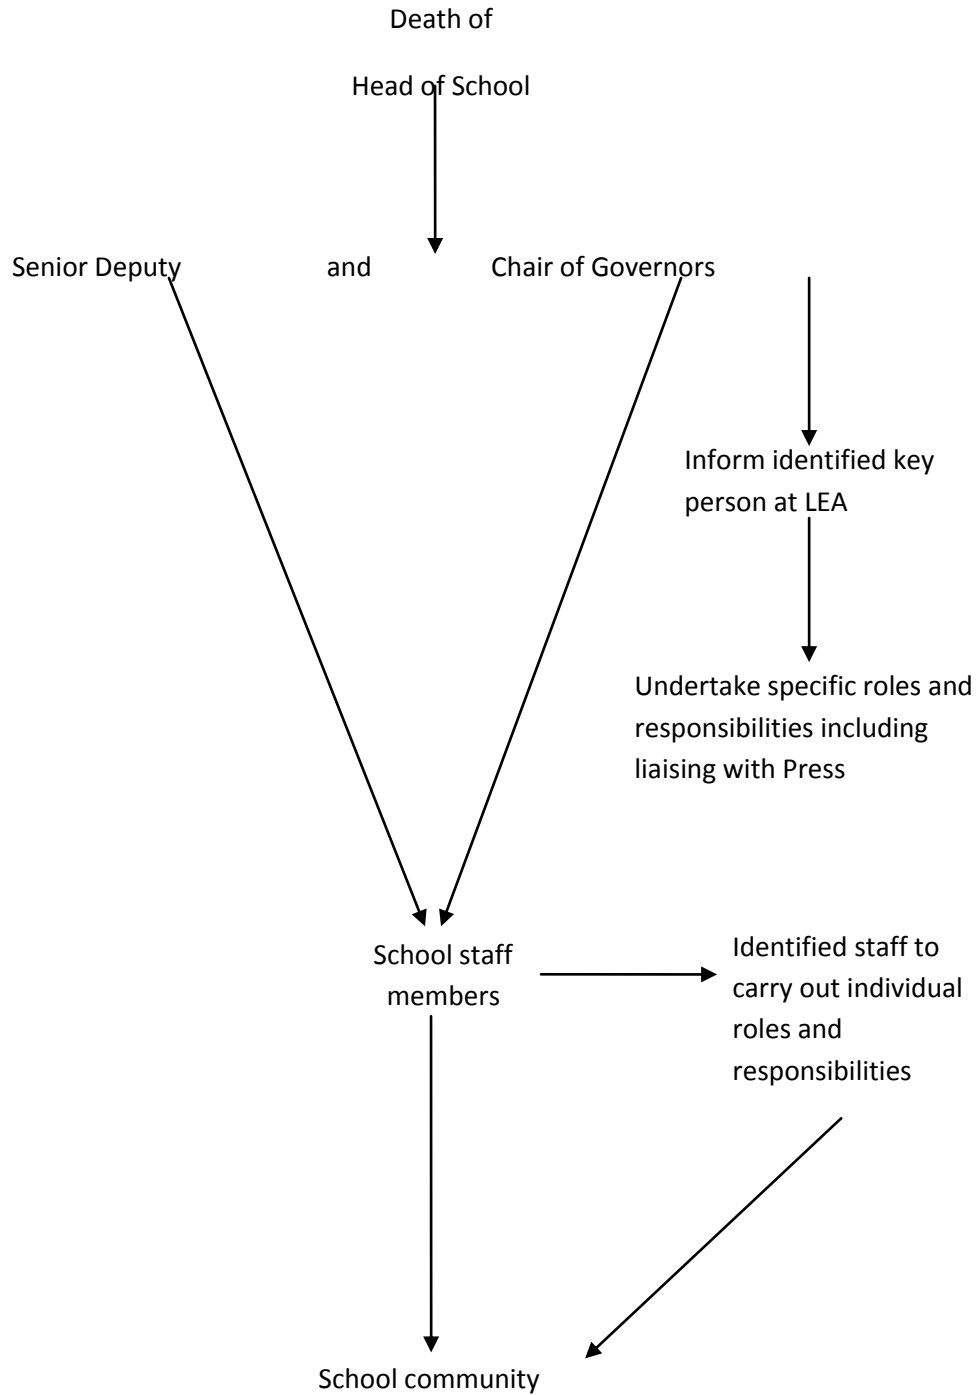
Death of

Head of School

Senior Deputy and Chair of Governors

Inform identified key person at LEA

Undertake specific roles and responsibilities including liaising with Press

School staff members

Identified staff to carry out individual roles and responsibilities

School community